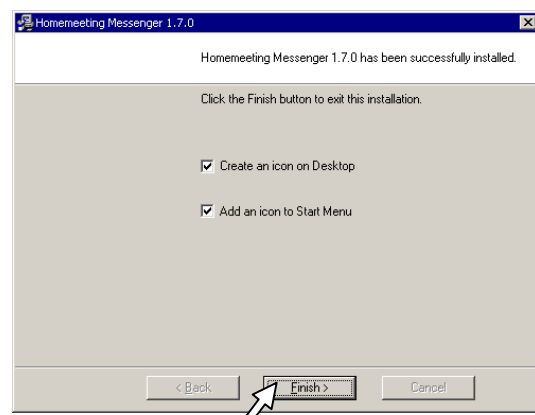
Homemeeting Messenger 1.7.0

Homemeeting Messenger 1.7.0 has been successfully installed.

Click the Finish button to exit this installation.

Create an icon on Desktop

Add an icon to Start Menu

< Back

Finish >

Cancel